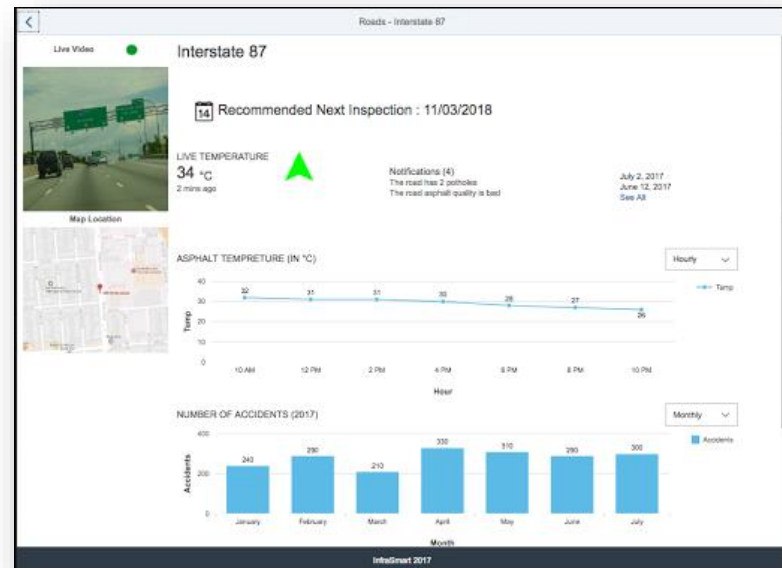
<

Roads - Interstate 87

Live Video

Map Location

Interstate 87

14 Recommended Next Inspection : 11/03/2018

LIVE TEMPERATURE
34 °C
2 mins ago

Notifications (4)
The road has 2 potholes
The road asphalt quality is bad

July 2, 2017
June 12, 2017
See All

ASPHALT TEMPRETURE (IN °C)

Hourly

Temp

40
30
20
10
0

32 31 31 30 28 27 26

10 AM 12 PM 2 PM 4 PM 6 PM 8 PM 10 PM

Hour

NUMBER OF ACCIDENTS (2017)

Monthly

Accidents

Accidents

400
200
0

240 290 210 330 310 290 300

January February March April May June July

Month

InfraSmart 2017